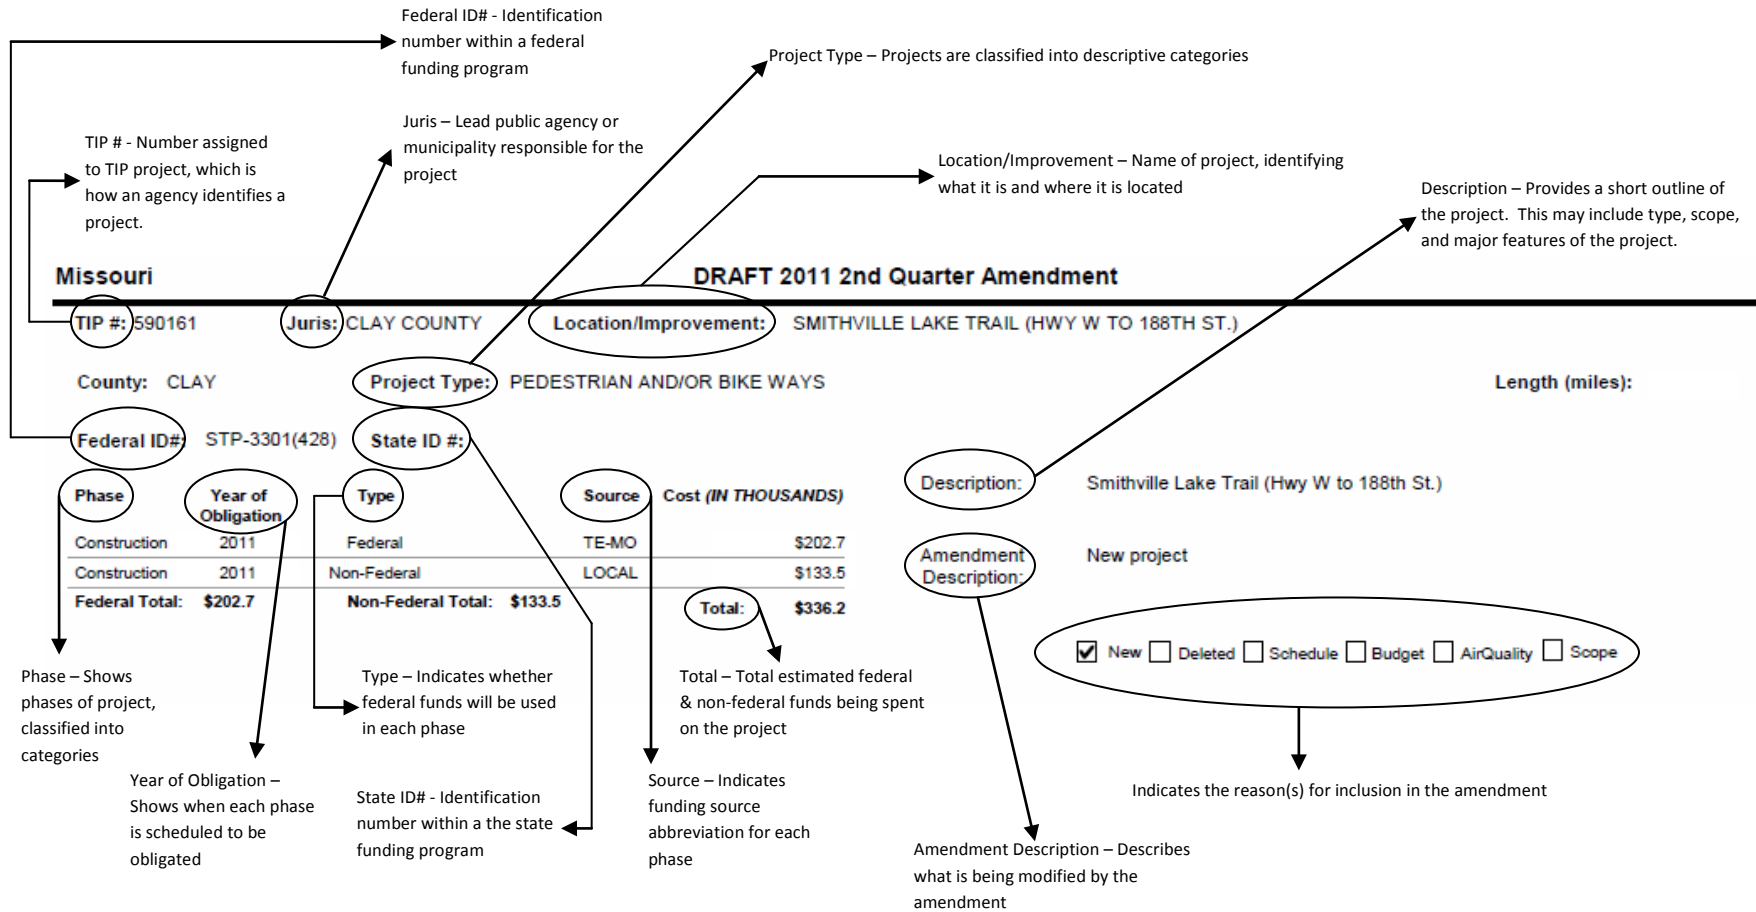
Federal ID# - Identification number within a federal funding program

Project Type – Projects are classified into descriptive categories

TIP # - Number assigned to TIP project, which is how an agency identifies a project.

Juris – Lead public agency or municipality responsible for the project

Location/Improvement – Name of project, identifying what it is and where it is located

Description – Provides a short outline of the project. This may include type, scope, and major features of the project.

Missouri

DRAFT 2011 2nd Quarter Amendment

TIP #: 590161 Juris: CLAY COUNTY Location/Improvement: SMITHVILLE LAKE TRAIL (HWY W TO 188TH ST.)

County: CLAY Project Type: PEDESTRIAN AND/OR BIKE WAYS Length (miles):

Federal ID#: STP-3301(428) State ID #:

Description: Smithville Lake Trail (Hwy W to 188th St.)

| Phase | Year of Obligation | Type | Source | Cost (IN THOUSANDS) |
|---|---|---|---|---|
| Construction | 2011 | Federal | TE-MO | \$202.7 |
| Construction | 2011 | Non-Federal | LOCAL | \$133.5 |
| Federal Total: | \$202.7 | Non-Federal Total: \$133.5 | Total: | \$336.2 |

Amendment Description: New project

New Deleted Schedule Budget AirQuality Scope

Phase – Shows phases of project, classified into categories

Type – Indicates whether federal funds will be used in each phase

Total – Total estimated federal & non-federal funds being spent on the project

Year of Obligation – Shows when each phase is scheduled to be obligated

State ID# - Identification number within a the state funding program

Source – Indicates funding source abbreviation for each phase

Indicates the reason(s) for inclusion in the amendment

Amendment Description – Describes what is being modified by the amendment